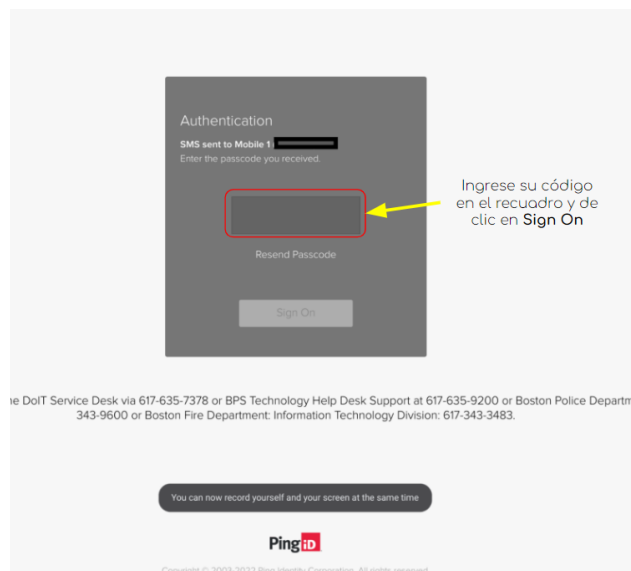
Authentication

SMS sent to Mobile 1

Enter the passcode you received.

Ingrese su código en el recuadro y de clic en **Sign On**

Resend Passcode

Sign On

he DoIT Service Desk via 617-635-7378 or BPS Technology Help Desk Support at 617-635-9200 or Boston Police Departm 343-9600 or Boston Fire Department: Information Technology Division: 617-343-3483.

You can now record yourself and your screen at the same time

PingID

Copyright © 2003-2022 Ping Identity Corporation. All rights reserved.